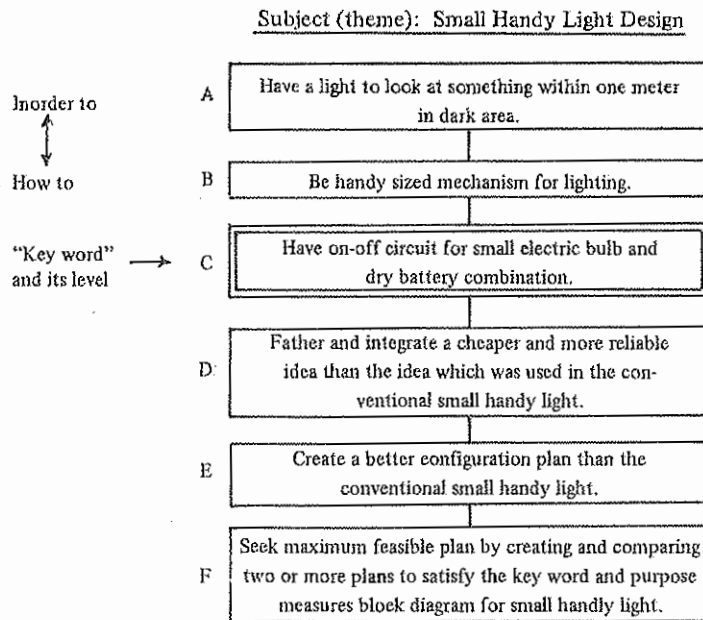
Subject (theme): Small Handy Light Design

Inorder to

How to

"Key word" and its level

A
Have a light to look at something within one meter in dark area.

B
Be handy sized mechanism for lighting.

C
Have on-off circuit for small electric bulb and dry battery combination.

D
Father and integrate a cheaper and more reliable idea than the idea which was used in the conventional small handy light.

E
Create a better configuration plan than the conventional small handy light.

F
Seek maximum feasible plan by creating and comparing two or more plans to satisfy the key word and purpose measures block diagram for small handly light.